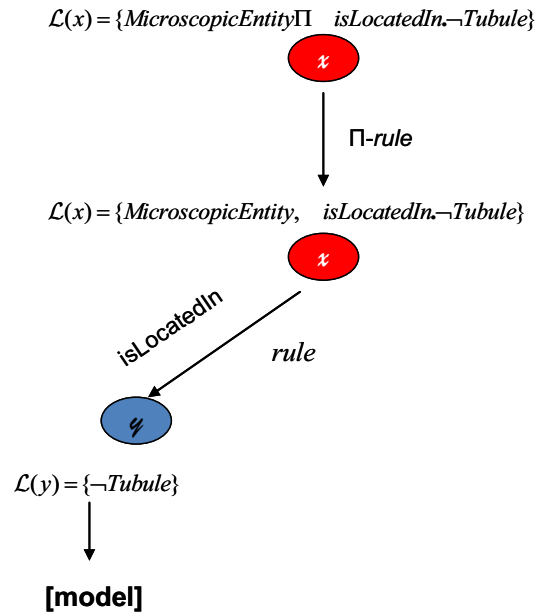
$\mathcal{L}(x) = \{MicroscopicEntity \Pi \quad isLocatedIn.\neg Tubule\}$

$x$

Π-*rule*

$\mathcal{L}(x) = \{MicroscopicEntity, \quad isLocatedIn.\neg Tubule\}$

$x$

isLocatedIn

*rule*

$y$

$\mathcal{L}(y) = \{\neg Tubule\}$

**[model]**